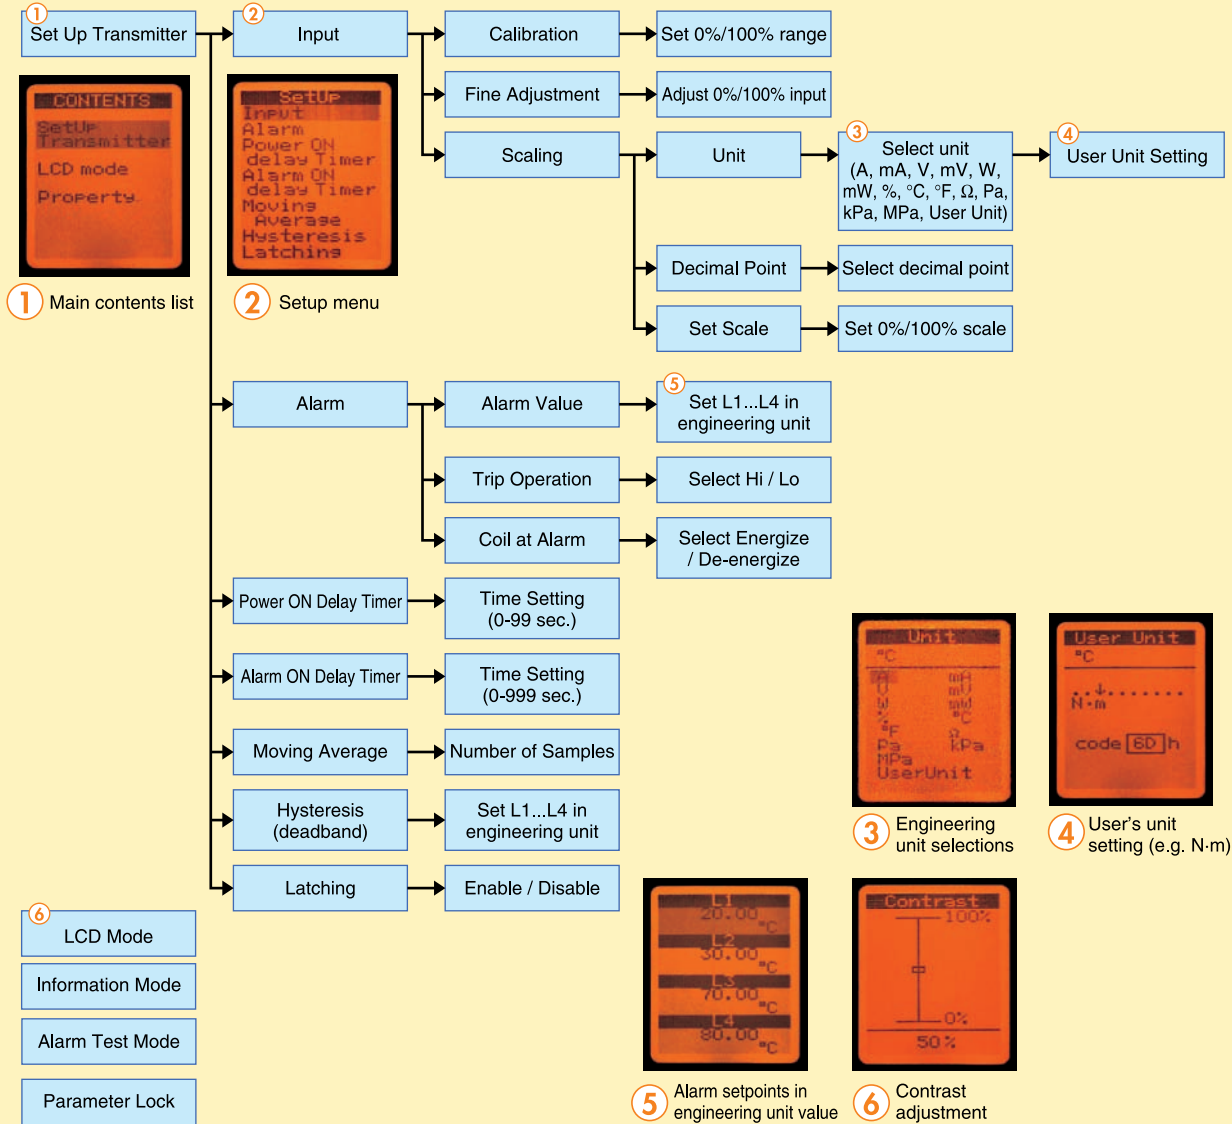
1 Set Up Transmitter

2 Input

Calibration

Set 0%/100% range

Fine Adjustment

Adjust 0%/100% input

Scaling

Unit

3 Select unit (A, mA, V, mV, W, mW, %, °C, °F, Ω, Pa, kPa, MPa, User Unit)

4 User Unit Setting

Decimal Point

Select decimal point

Set Scale

Set 0%/100% scale

CONTENTS
SetUp Transmitter
LCD mode
Property

1 Main contents list

SetUp
Input
Alarm
Power ON delay Timer
Alarm ON delay Timer
Moving Average
Hysteresis
Latching

2 Setup menu

Alarm

Alarm Value

5 Set L1...L4 in engineering unit

Trip Operation

Select Hi / Lo

Coil at Alarm

Select Energize / De-energize

Power ON Delay Timer

Time Setting (0-99 sec.)

Alarm ON Delay Timer

Time Setting (0-999 sec.)

Moving Average

Number of Samples

Hysteresis (deadband)

Set L1...L4 in engineering unit

Latching

Enable / Disable

Unit
°C
A mA
V mV
W mW
%
°F
Pa kPa
MPa
UserUnit

3 Engineering unit selections

User Unit
°C
N·m
code 6D h

4 User's unit setting (e.g. N·m)

6 LCD Mode

Information Mode

Alarm Test Mode

Parameter Lock

L1
20.00 °C
L2
30.00 °C
L3
70.00 °C
L4
80.00 °C

5 Alarm setpoints in engineering unit value

Contrast
100%
0%
50%

6 Contrast adjustment